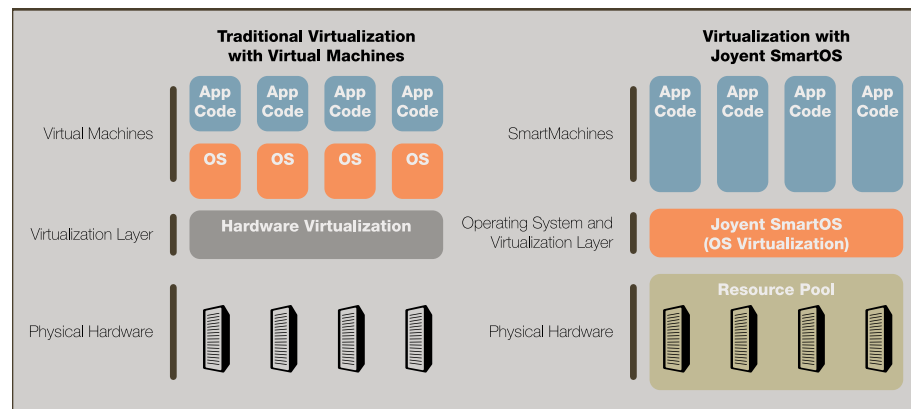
Traditional Virtualization with Virtual Machines

Virtual Machines

App Code

App Code

App Code

App Code

OS

OS

OS

OS

Virtualization Layer

Hardware Virtualization

Physical Hardware

Virtualization with Joyent SmartOS

SmartMachines

App Code

App Code

App Code

App Code

Operating System and Virtualization Layer

Joyent SmartOS (OS Virtualization)

Physical Hardware

Resource Pool